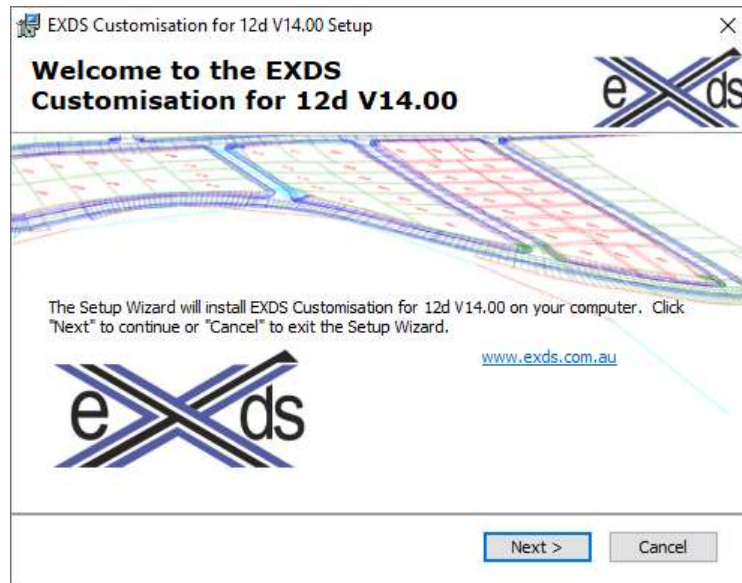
EXDS Customisation for 12d V14.00 Setup

×

Welcome to the EXDS Customisation for 12d V14.00

exds

The Setup Wizard will install EXDS Customisation for 12d V14.00 on your computer. Click "Next" to continue or "Cancel" to exit the Setup Wizard.

www.exds.com.au

exds

Next >

Cancel